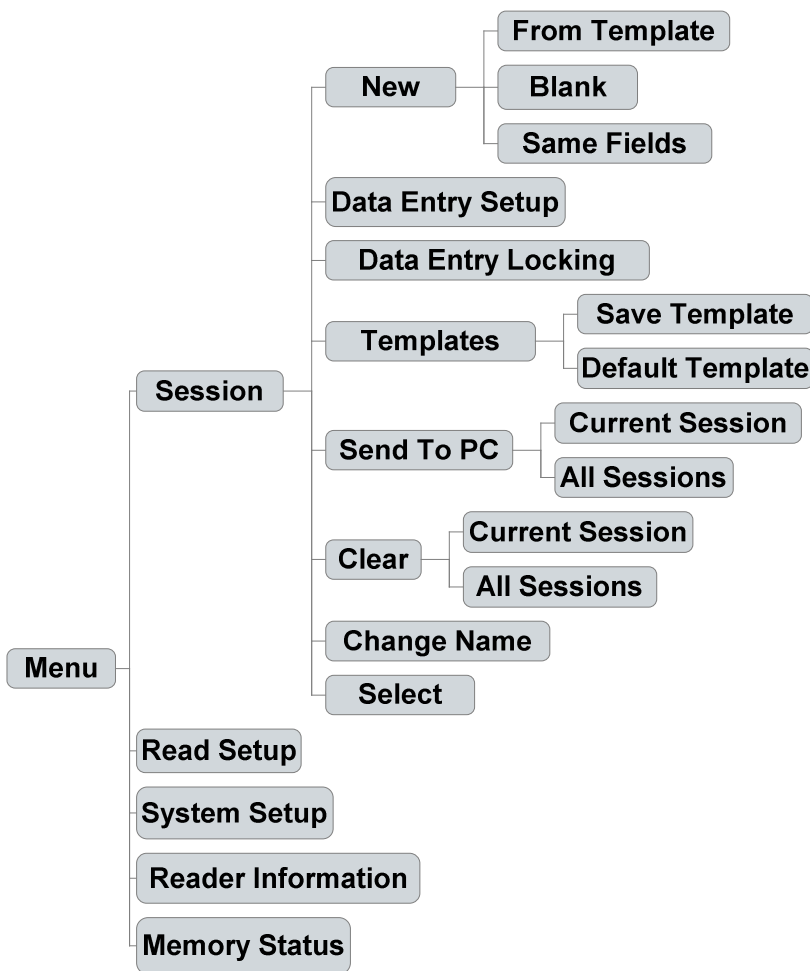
Menu

Session

New

From Template

Blank

Same Fields

Data Entry Setup

Data Entry Locking

Templates

Save Template

Default Template

Send To PC

Current Session

All Sessions

Clear

Current Session

All Sessions

Change Name

Select

Read Setup

System Setup

Reader Information

Memory Status